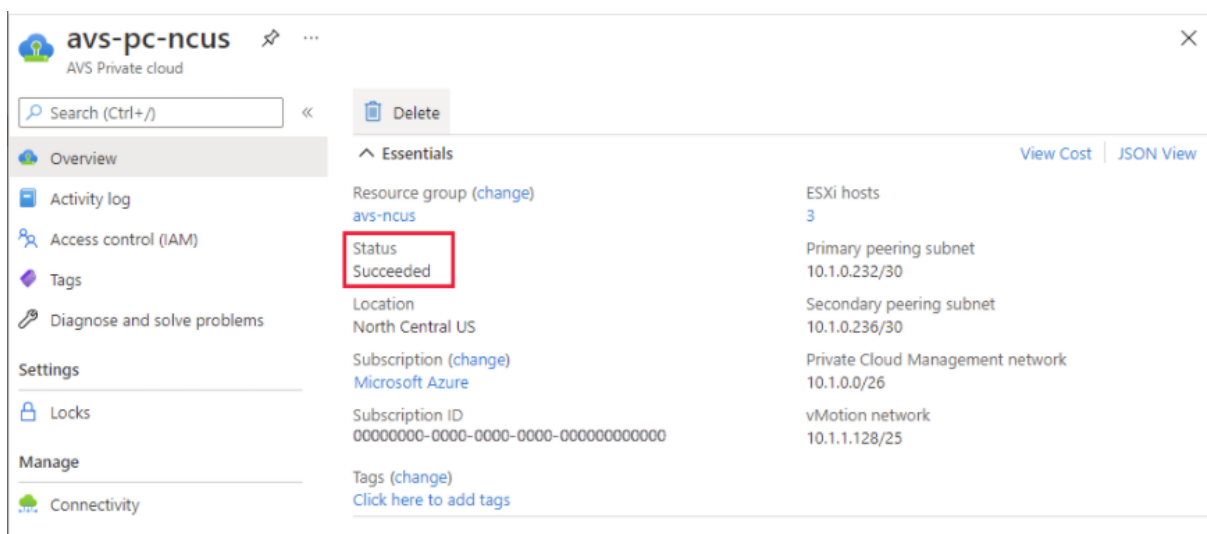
avs-pc-ncus ··· ×
AVS Private cloud

Search (Ctrl+/) «

Overview
Activity log
Access control (IAM)
Tags
Diagnose and solve problems

Settings
Locks

Manage
Connectivity

Delete

Essentials View Cost | JSON View

Resource group (change)
avs-ncus

Status
Succeeded

Location
North Central US

Subscription (change)
Microsoft Azure

Subscription ID
00000000-0000-0000-0000-000000000000

Tags (change)
Click here to add tags

ESXi hosts
3

Primary peering subnet
10.1.0.232/30

Secondary peering subnet
10.1.0.236/30

Private Cloud Management network
10.1.0.0/26

vMotion network
10.1.1.128/25